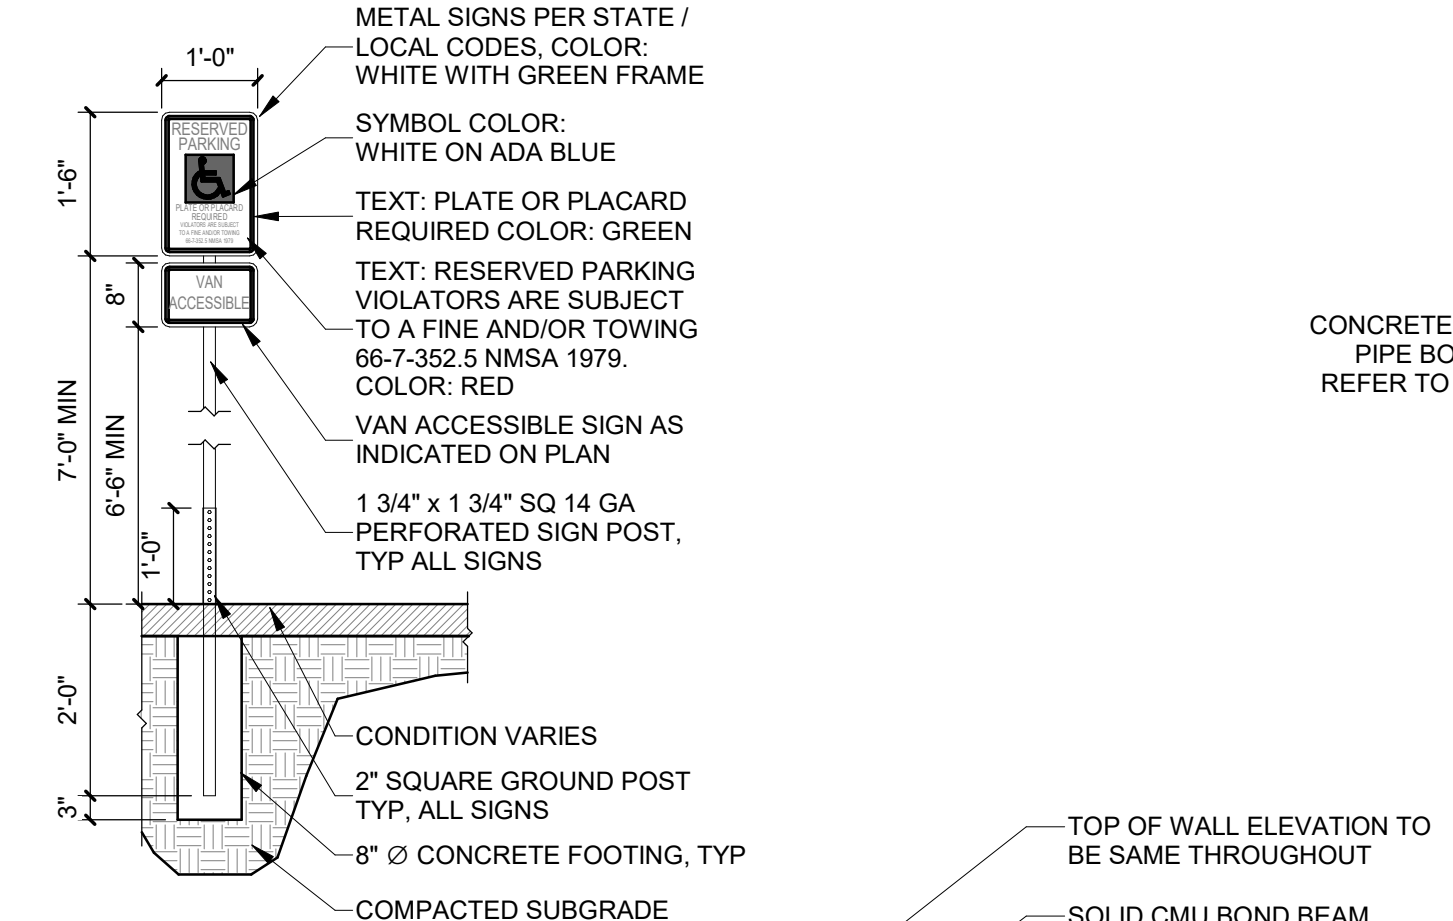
1'-0"

METAL SIGNS PER STATE / LOCAL CODES, COLOR: WHITE WITH GREEN FRAME

RESERVED PARKING

PLATE OR PLACARD REQUIRED
VIOLATORS ARE SUBJECT TO A FINE AND/OR TOWING 66-7-352.5 NMSA 1979

SYMBOL COLOR: WHITE ON ADA BLUE

TEXT: PLATE OR PLACARD REQUIRED COLOR: GREEN

VAN ACCESSIBLE

TEXT: RESERVED PARKING VIOLATORS ARE SUBJECT TO A FINE AND/OR TOWING 66-7-352.5 NMSA 1979. COLOR: RED

VAN ACCESSIBLE SIGN AS INDICATED ON PLAN

1 3/4" x 1 3/4" SQ 14 GA PERFORATED SIGN POST, TYP ALL SIGNS

1'-6"

8"

7'-0" MIN

6'-6" MIN

1'-0"

2'-0"

3"

CONDITION VARIES

2" SQUARE GROUND POST TYP, ALL SIGNS

8" ∅ CONCRETE FOOTING, TYP

COMPACTED SUBGRADE

CONCRETE
PIPE BO
REFER TO

TOP OF WALL ELEVATION TO BE SAME THROUGHOUT

SOLID CMU BOND BEAM